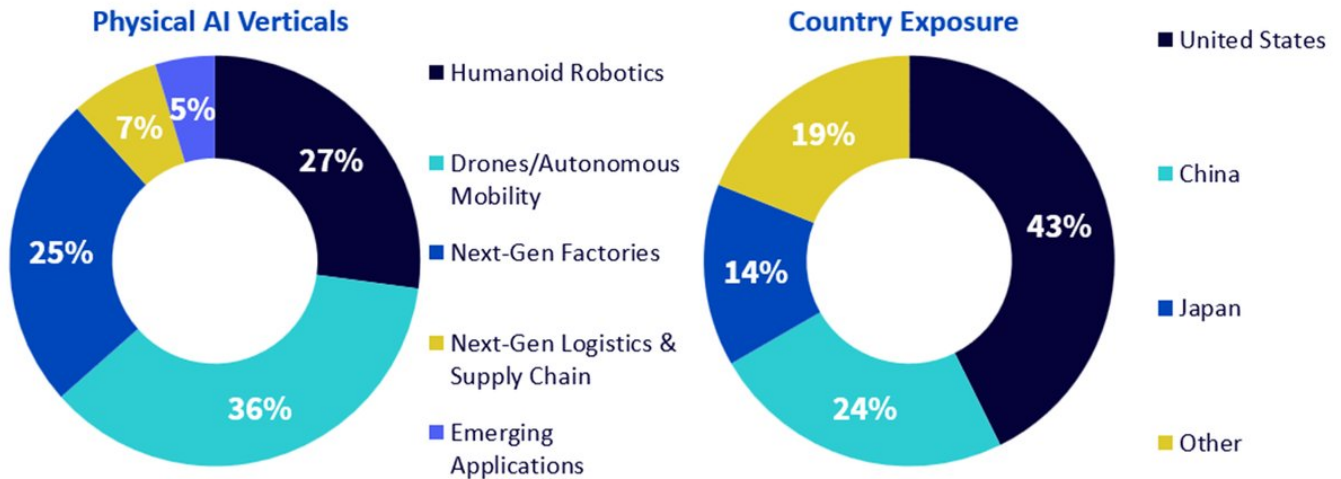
Physical AI Verticals

5%
7%
27%
25%
36%

Humanoid Robotics
Drones/Autonomous Mobility
Next-Gen Factories
Next-Gen Logistics & Supply Chain
Emerging Applications

Country Exposure

19%
43%
14%
24%

United States
China
Japan
Other